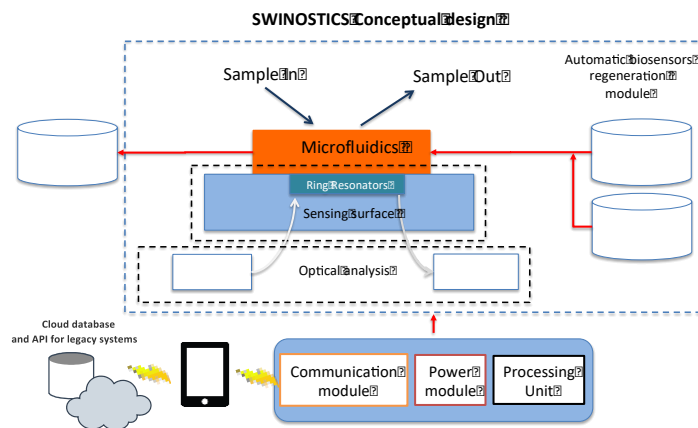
SWINOSTICS Conceptual design

Sample In

Sample Out

Automatic biosensors regeneration module

Microfluidics

Ring Resonators

Sensing Surface

Optical analysis

Cloud database and API for legacy systems

Communication module

Power module

Processing Unit